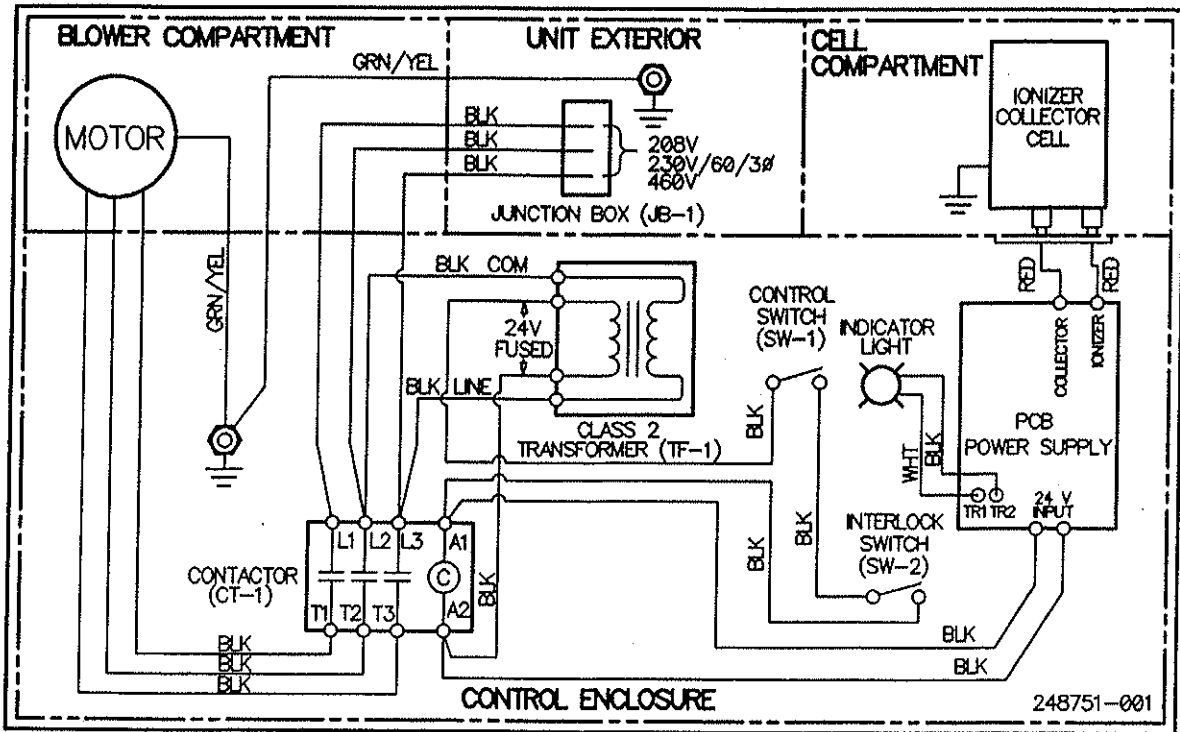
BLOWER COMPARTMENT

UNIT EXTERIOR

CELL COMPARTMENT

MOTOR

GRN/YEL

BLK
BLK
BLK

208V
230V/60/3Ø
460V

JUNCTION BOX (JB-1)

IONIZER COLLECTOR CELL

GRN/YEL

BLK COM

24V FUSED

BLK LINE

CLASS 2 TRANSFORMER (TF-1)

CONTROL SWITCH (SW-1)

INDICATOR LIGHT

RED

RED

COLLECTOR

IONIZER

PCB POWER SUPPLY

BLK

WHT

BLK

TR1 TR2

24 V INPUT

L1 L2 L3 A1

CONTACTOR (CT-1)

C

T1 T2 T3 A2

BLK

BLK

BLK

INTERLOCK SWITCH (SW-2)

BLK

BLK
BLK
BLK

BLK

BLK

CONTROL ENCLOSURE

248751-001